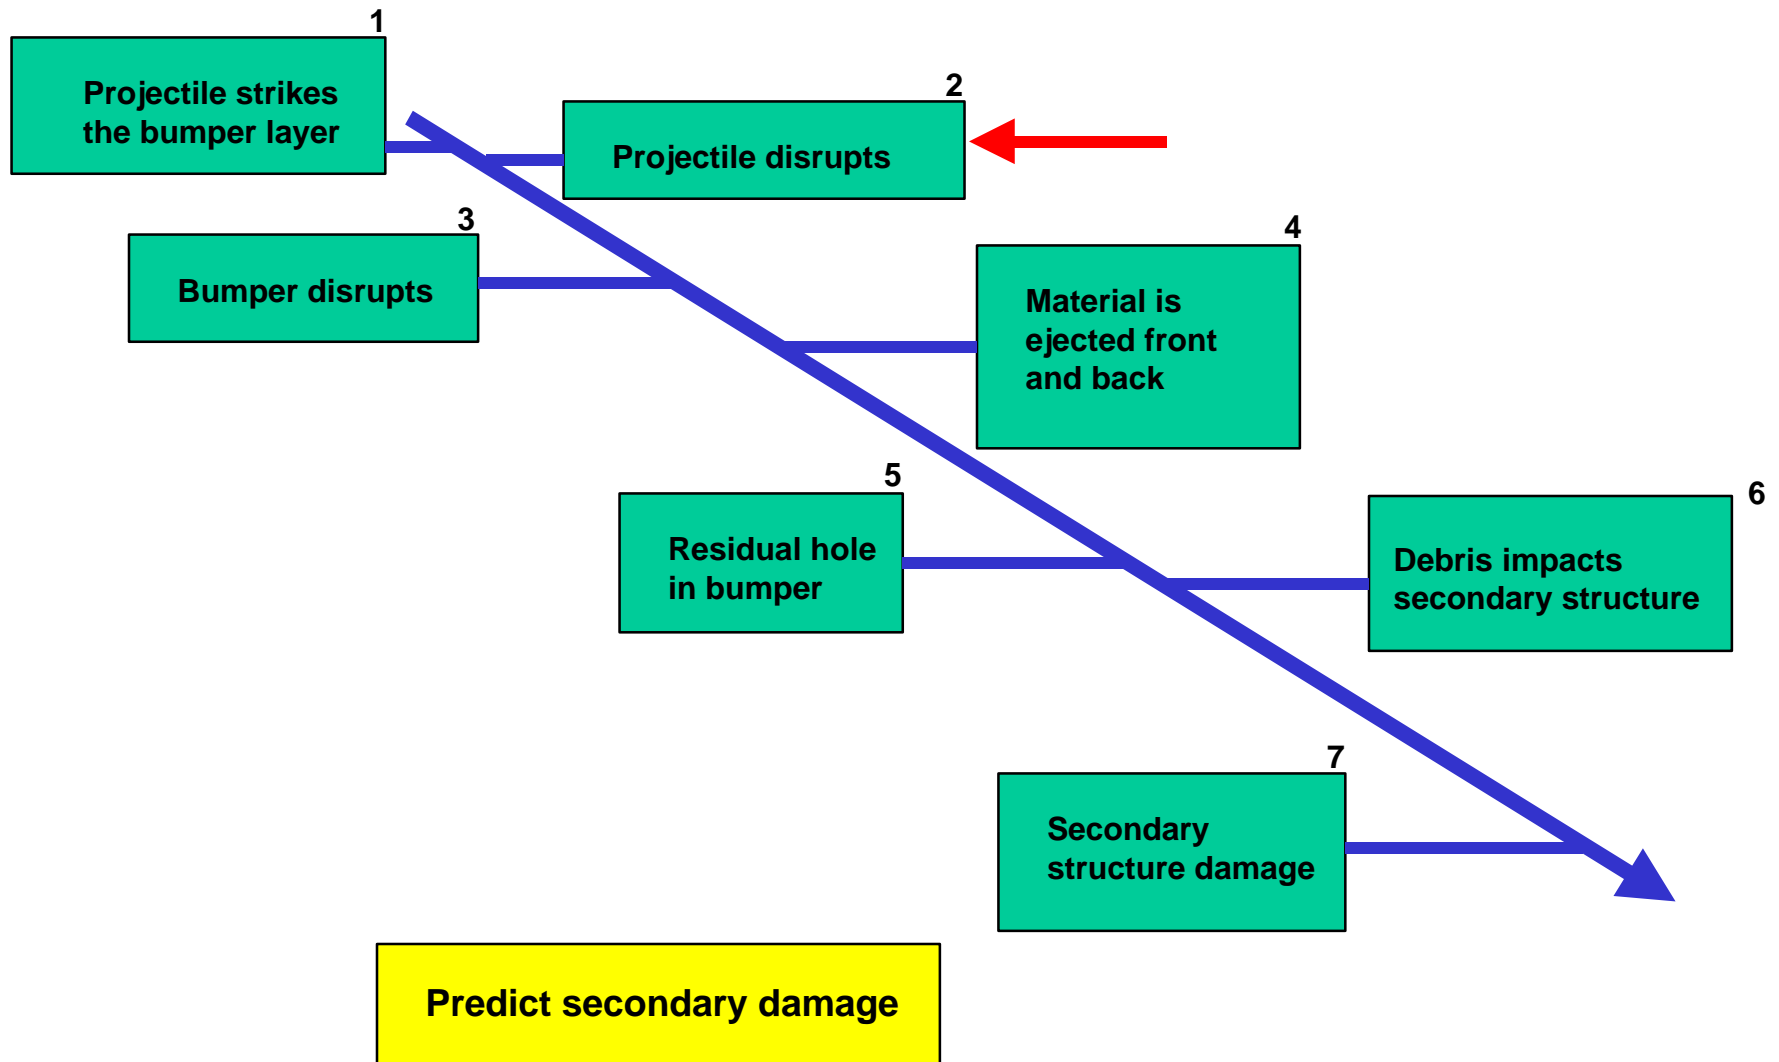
1
Projectile strikes the bumper layer

2
Projectile disrupts

3
Bumper disrupts

4
Material is ejected front and back

5
Residual hole in bumper

6
Debris impacts secondary structure

7
Secondary structure damage

Predict secondary damage